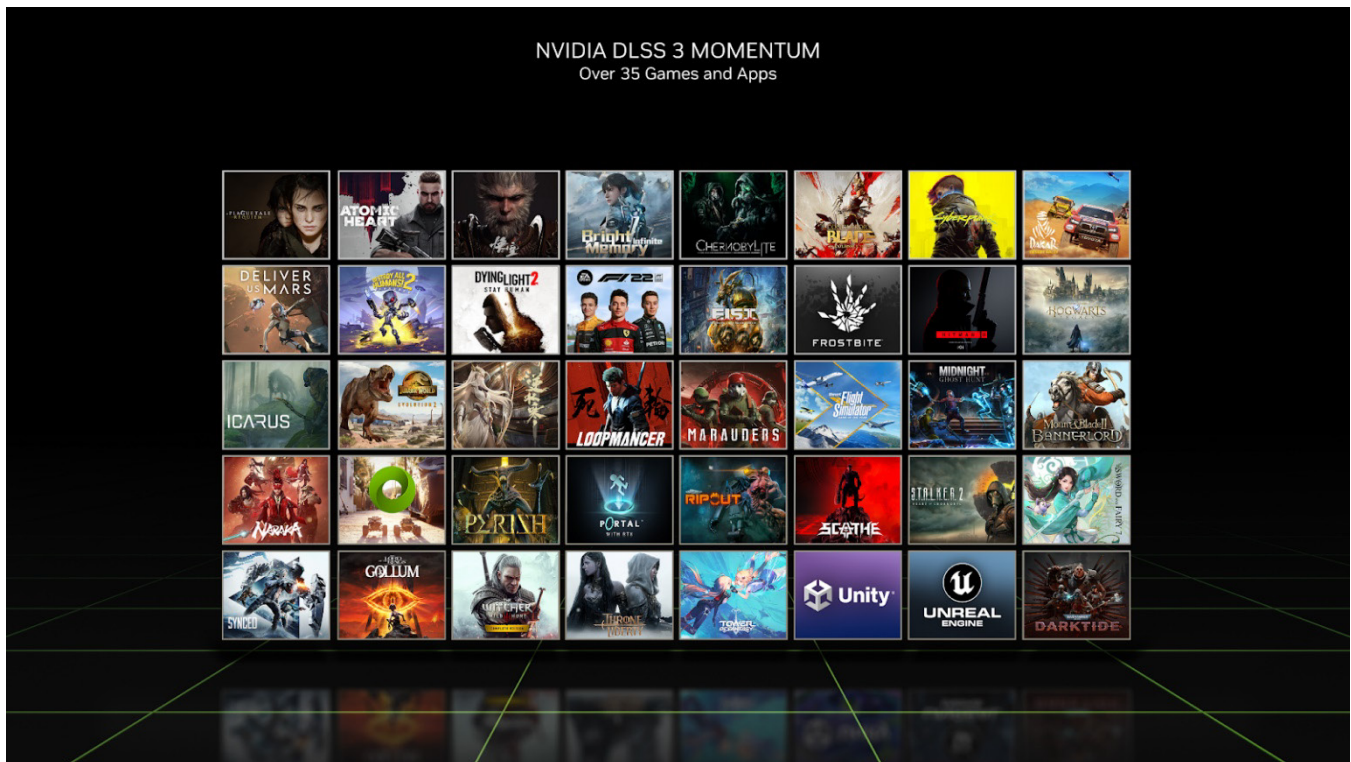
NVIDIA DLSS 3 MOMENTUM
Over 35 Games and Apps

A PLAGUE TALE REQUIEM

ATOMIC HEART

Bright Memory Infinite

CHERNOBYLITE

Cyberpunk

DAKAR

DELIVER US MARS

DESTROY ALL HUMANS! 2

DYING LIGHT 2 STAY HUMAN

F1 22

F.I.S.T.

FROSTBITE

HITMAN

HOGWARTS

ICARUS

JURASSIC WORLD EVOLUTION 2

LOOPMANCER

MARAUDERS

Flight Simulator

MIDNIGHT GHOST HUNT

Mount & Blade II BANNERLORD

NARAKA

PERISH

PORTAL WITH RTX

RIPOUT

SCATHE

S.T.A.L.K.E.R. 2

SWORD and FAIRY

SYNCED

GOLLUM

THE WITCHER WILD HUNT

THRONE AND LIBERTY

TOWER OF FANTASY

Unity

UNREAL ENGINE

DARKTIDE